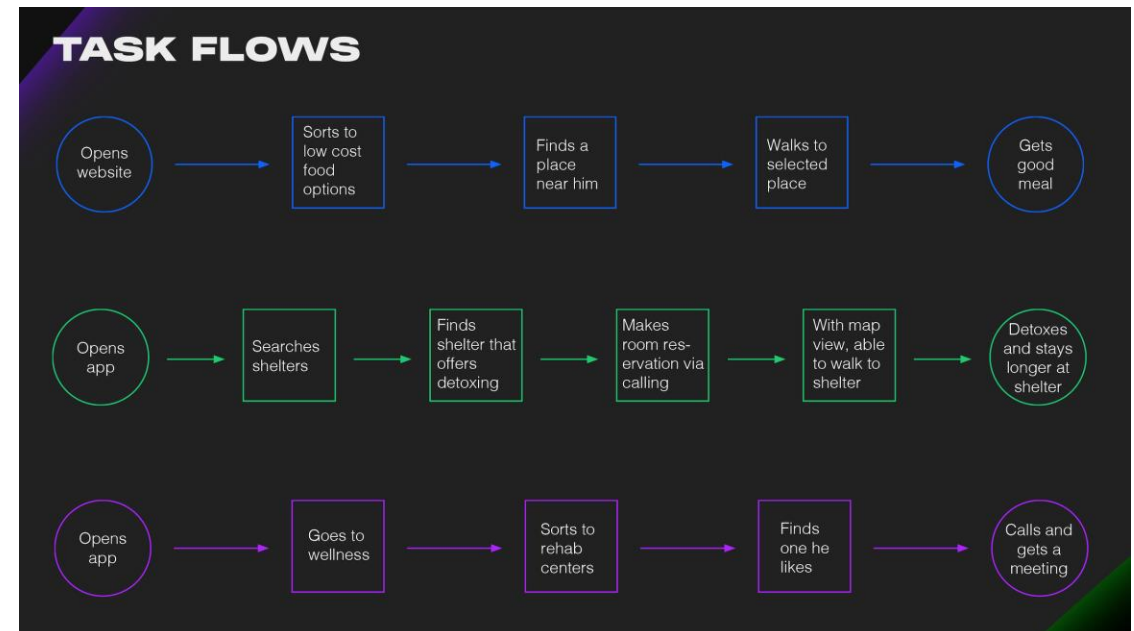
TASK FLOWS

Opens website

Sorts to low cost food options

Finds a place near him

Walks to selected place

Gets good meal

Opens app

Searches shelters

Finds shelter that offers detoxing

Makes room reservation via calling

With map view, able to walk to shelter

Detoxes and stays longer at shelter

Opens app

Goes to wellness

Sorts to rehab centers

Finds one he likes

Calls and gets a meeting